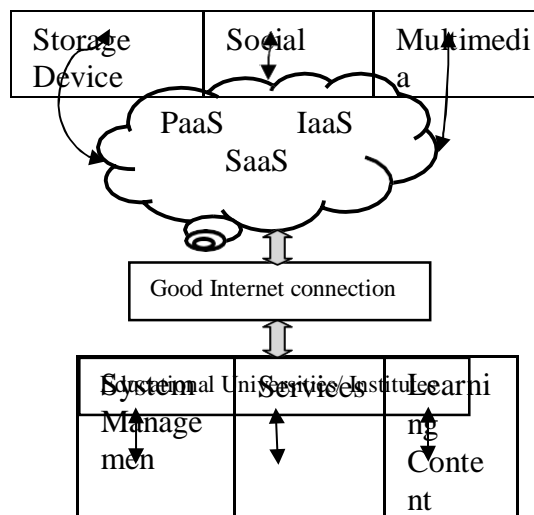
| Storage Device | Social | Multimedia |
|---|---|---|

PaaS IaaS
SaaS

Good Internet connection

Educational Universities/Institutes

| System Management | Services | Learning Content |
|---|---|---|